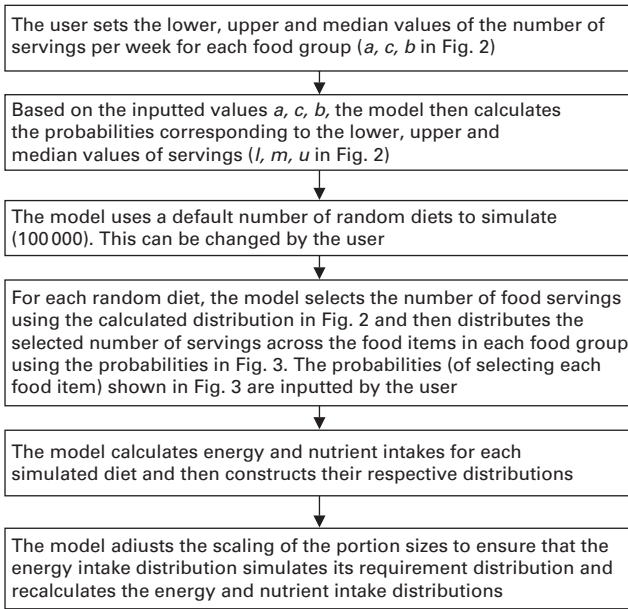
The user sets the lower, upper and median values of the number of servings per week for each food group (*a, c, b* in Fig. 2)

Based on the inputted values *a, c, b,* the model then calculates the probabilities corresponding to the lower, upper and median values of servings (*l, m, u* in Fig. 2)

The model uses a default number of random diets to simulate (100 000). This can be changed by the user

For each random diet, the model selects the number of food servings using the calculated distribution in Fig. 2 and then distributes the selected number of servings across the food items in each food group using the probabilities in Fig. 3. The probabilities (of selecting each food item) shown in Fig. 3 are inputted by the user

The model calculates energy and nutrient intakes for each simulated diet and then constructs their respective distributions

The model adiusts the scaling of the portion sizes to ensure that the energy intake distribution simulates its requirement distribution and recalculates the energy and nutrient intake distributions